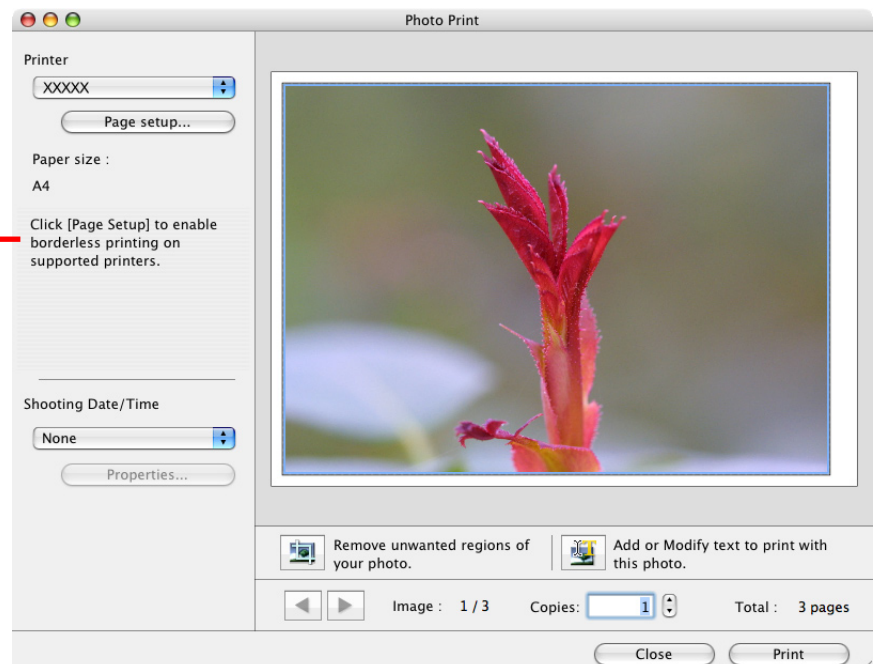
Photo Print

Printer

XXXXX

Page setup...

Paper size :

A4

Click [Page Setup] to enable borderless printing on supported printers.

Shooting Date/Time

None

Properties...

Remove unwanted regions of your photo.

Add or Modify text to print with this photo.

Image : 1 / 3

Copies: 1

Total : 3 pages

Close

Print